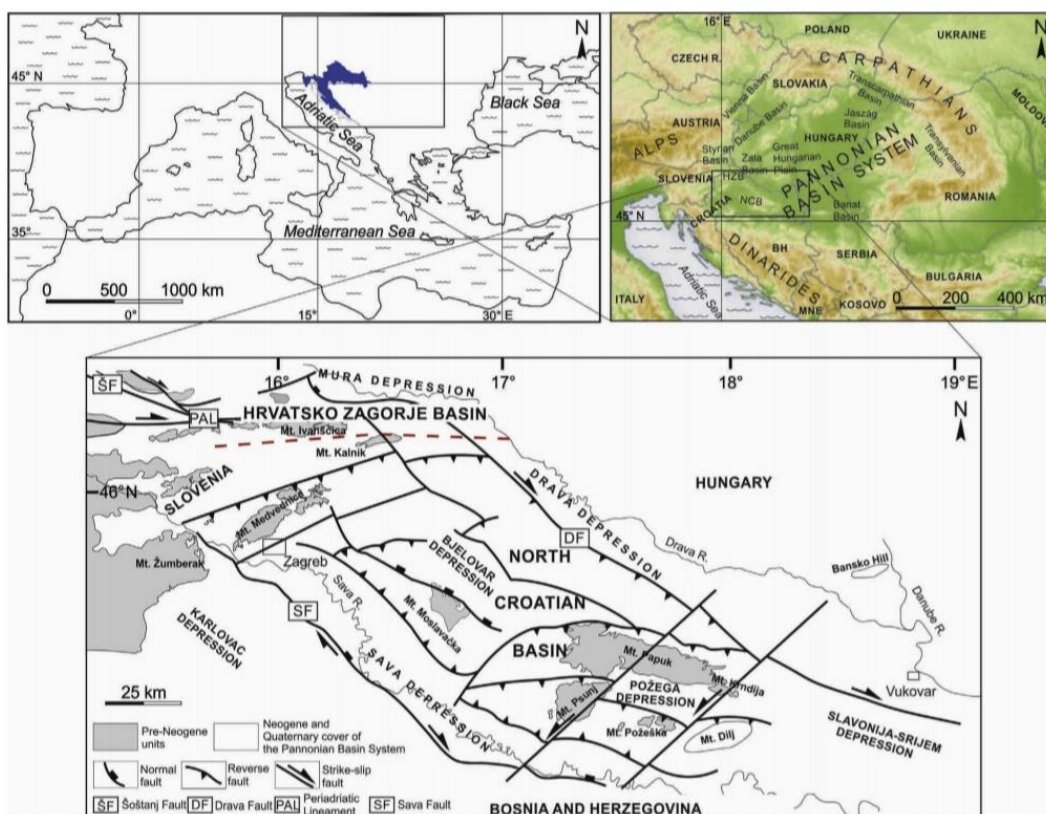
45° N
N
Adriatic Sea
Black Sea
35°
Mediterranean Sea
0 500 1000 km
0°
15°
30° E

16° E
POLAND
UKRAINE
CZECH R.
CARPATHIANS
SLOVAKIA
Vienna Basin
Transcarpathian Basin
MOLDOVA
AUSTRIA
Danube Basin
Jaszag Basin
ALPS
Styrian Basin
HUNGARY
Great Hungarian Plain
Transylvanian Basin
PANNONIAN BASIN SYSTEM
SLOVENIA
Zala Basin
HZB
CROATIA
NCB
Banat Basin
ROMANIA
45° N
DINARIDES
BH
SERBIA
BULGARIA
Adriatic Sea
ITALY
KOSOVO
MNE
0 200 400 km

16°
17°
18°
19° E
ŠF
MURA DEPRESSION
PAL
HRVATSKO ZAGORJE BASIN
Mt. Ivanščica
Mt. Kalnik
N
46° N
SLOVENIA
DRAVA DEPRESSION
HUNGARY
Mt. Medvednica
DF
Drava R.
BJELOVAR DEPRESSION
NORTH
Mt. Žumberak
Zagreb
Bansko Hill
CROATIAN
Sava R.
SF
Mt. Moslavačka
Danube R.
KARLOVAC DEPRESSION
BASIN
Mt. Papuk
SAVA DEPRESSION
Mt. Krndija
Vukovar
POŽEGA DEPRESSION
Mt. Psunj
25 km
Mt. Požeška
Mt. Dilj
SLAVONIJA-SRIJEM DEPRESSION
Pre-Neogene units
Neogene and Quaternary cover of the Pannonian Basin System
Normal fault
Reverse fault
Strike-slip fault
ŠF Šoštanj Fault
DF Drava Fault
PAL Periadriatic Lineament
SF Sava Fault
BOSNIA AND HERZEGOVINA